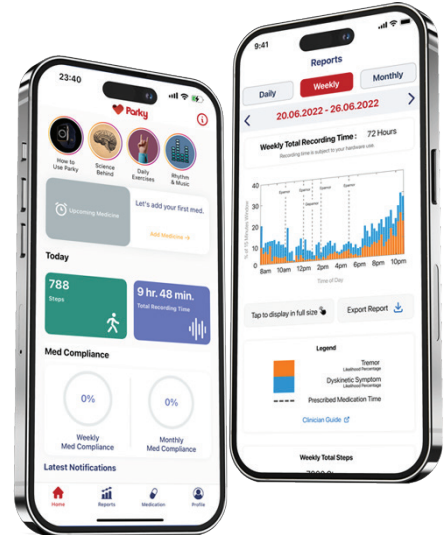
23:40

Parky

How to Use Parky

Science Behind

Daily Exercises

Rhythm & Music

Upcoming Medicine

Let's add your first med.

Add Medicine →

Today

788
Steps

9 hr. 48 min.
Total Recording Time

Med Compliance

0%
Weekly Med Compliance

0%
Monthly Med Compliance

Latest Notifications

Home

Reports

Medication

Profile

9:41

Reports

Daily

Weekly

Monthly

20.06.2022 - 26.06.2022

Weekly Total Recording Time : 72 Hours

Recording time is subject to your hardware use

40

35

30

25

20

15

10

5

0

% of 15 Minutes Window

8am 10am 12pm 2pm 4pm 6pm 8pm 10pm

Time of Day

Tap to display in full size

Export Report

Legend

Tremor
Likelihood Percentage

Dyskinetic Symptom
Likelihood Percentage

Prescribed Medication Time

Clinician Guide

Weekly Total Steps